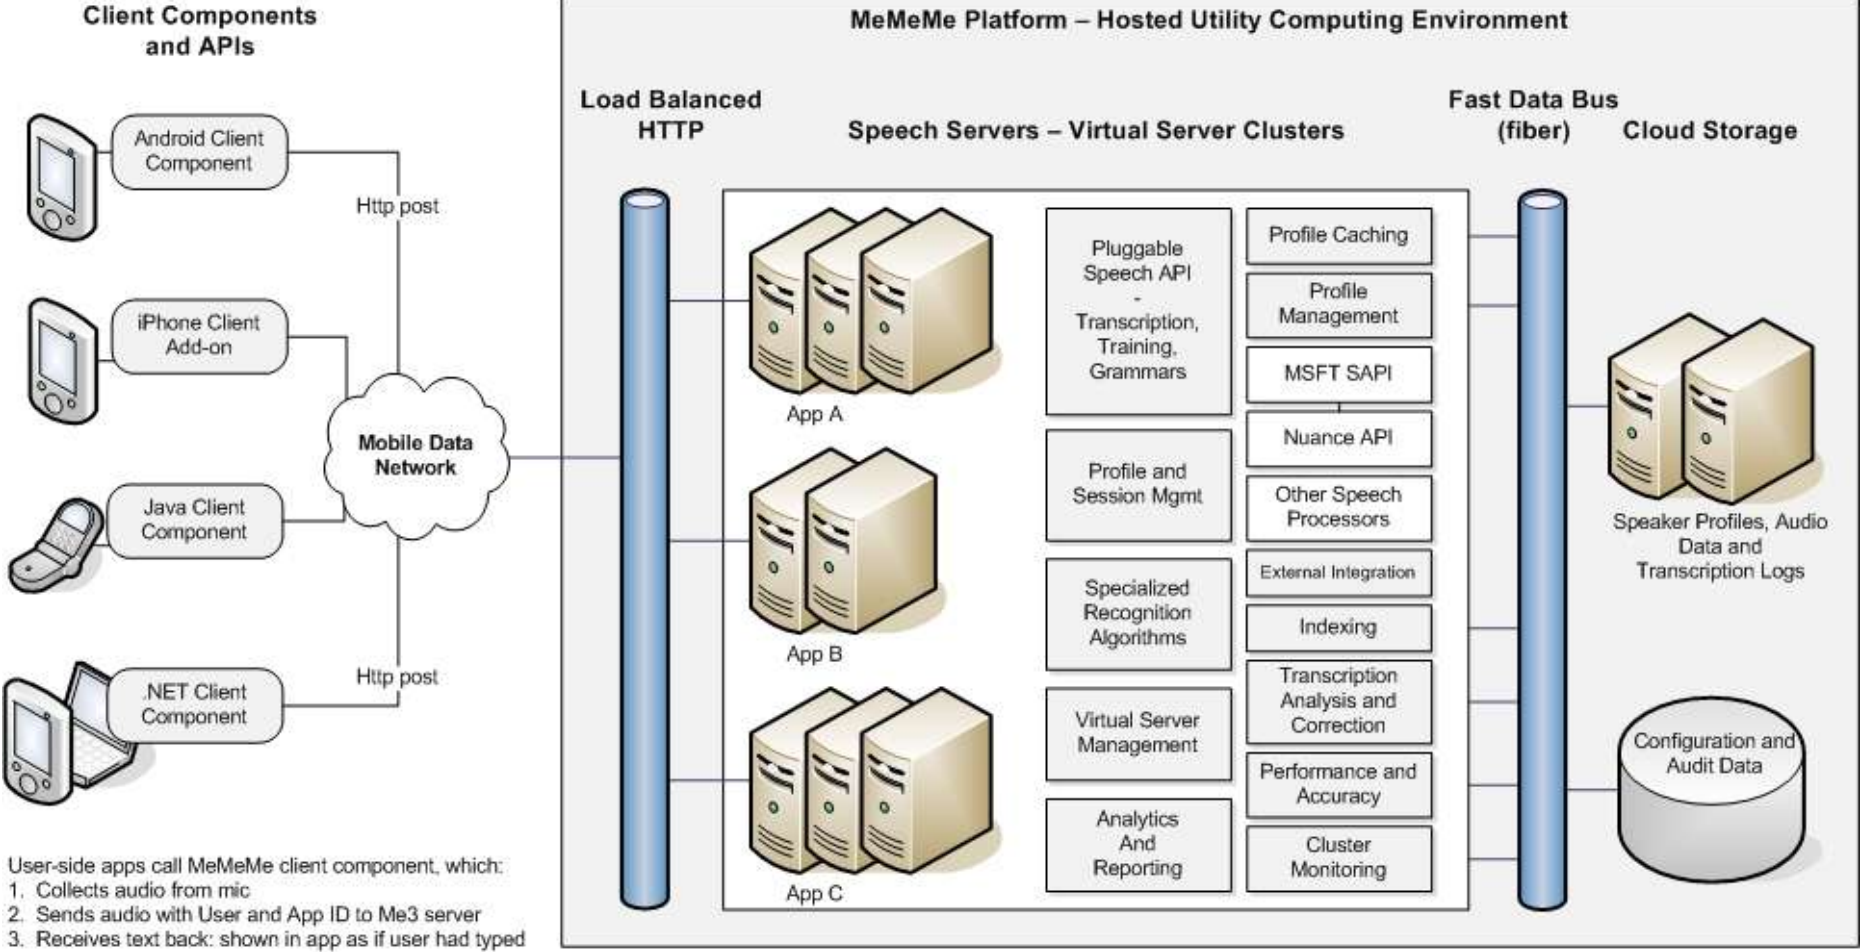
Client Components and APIs

Android Client Component

iPhone Client Add-on

Java Client Component

.NET Client Component

Http post

Mobile Data Network

Http post

User-side apps call MeMeMe client component, which:
1. Collects audio from mic
2. Sends audio with User and App ID to Me3 server
3. Receives text back: shown in app as if user had typed

MeMeMe Platform – Hosted Utility Computing Environment

Load Balanced HTTP

Speech Servers – Virtual Server Clusters

Fast Data Bus (fiber)

Cloud Storage

App A

App B

App C

Pluggable Speech API - Transcription, Training, Grammars

Profile and Session Mgmt

Specialized Recognition Algorithms

Virtual Server Management

Analytics And Reporting

Profile Caching

Profile Management

MSFT SAPI

Nuance API

Other Speech Processors

External Integration

Indexing

Transcription Analysis and Correction

Performance and Accuracy

Cluster Monitoring

Speaker Profiles, Audio Data and Transcription Logs

Configuration and Audit Data